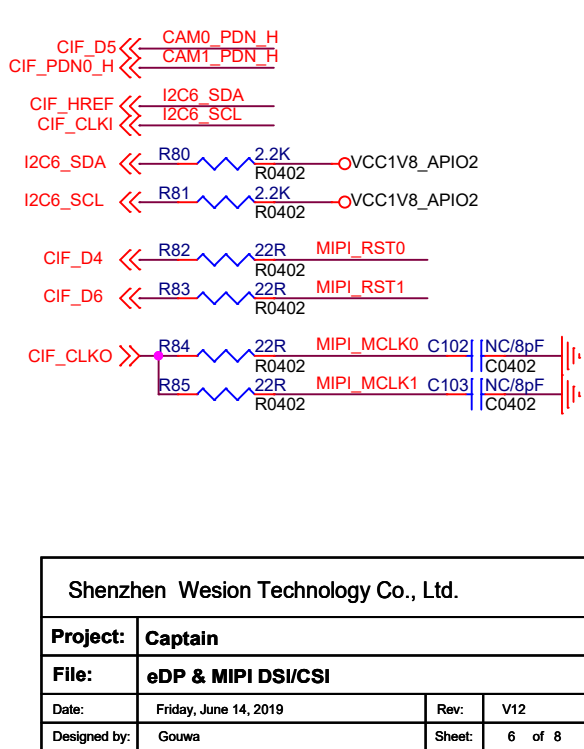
CIF_D5
CAM0_PDN_H
CIF_PDN0_H
CAM1_PDN_H

CIF_HREF
I2C6_SDA
CIF_CLKI
I2C6_SCL

I2C6_SDA
R80
2.2K
R0402
VCC1V8_APIO2

I2C6_SCL
R81
2.2K
R0402
VCC1V8_APIO2

CIF_D4
R82
22R
R0402
MIPI_RST0

CIF_D6
R83
22R
R0402
MIPI_RST1

CIF_CLKO
R84
22R
R0402
MIPI_MCLK0
C102
NC/8pF
C0402

R85
22R
R0402
MIPI_MCLK1
C103
NC/8pF
C0402

Shenzhen Wesion Technology Co., Ltd.

| Project: | Captain | | |
|---|---|---|---|
| File: | eDP & MIPI DSI/CSI | | |
| Date: | Friday, June 14, 2019 | Rev: | V12 |
| Designed by: | Gouwa | Sheet: | 6 of 8 |